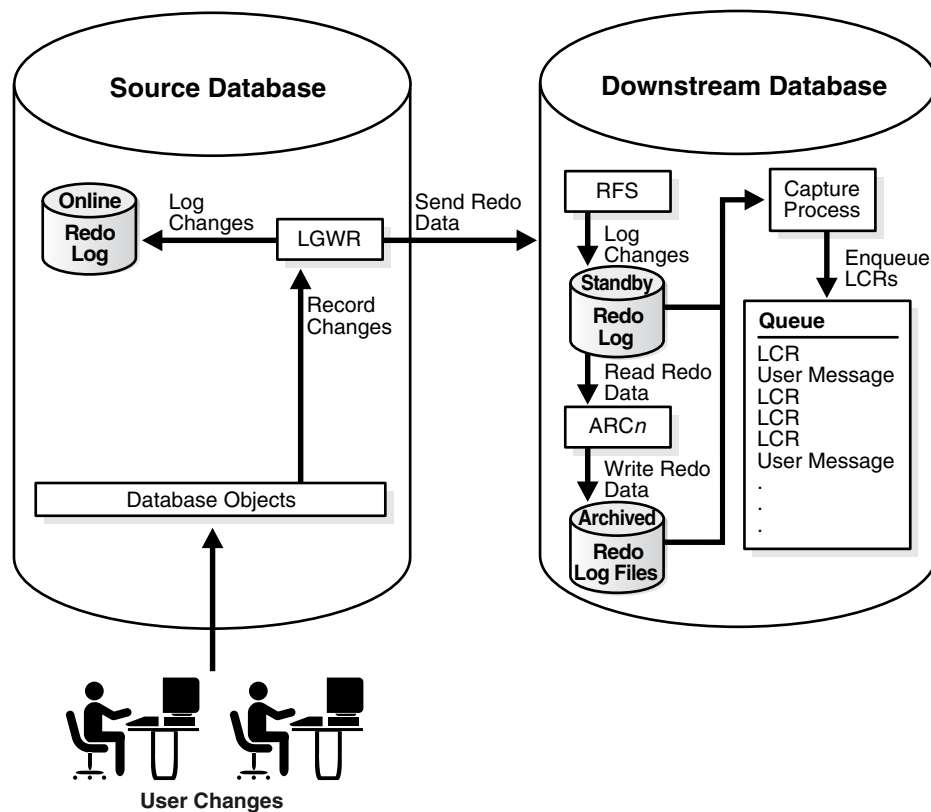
Source Database

Online
Redo
Log

Log
Changes

LGWR

Record
Changes

Database Objects

User Changes

Send Redo
Data

Downstream Database

RFS

Log
Changes

Standby
Redo
Log

Read Redo
Data

ARC*n*

Write Redo
Data

Archived
Redo
Log Files

Capture
Process

Enqueue
LCRs

Queue
LCR
User Message
LCR
LCR
LCR
User Message
.
.
.